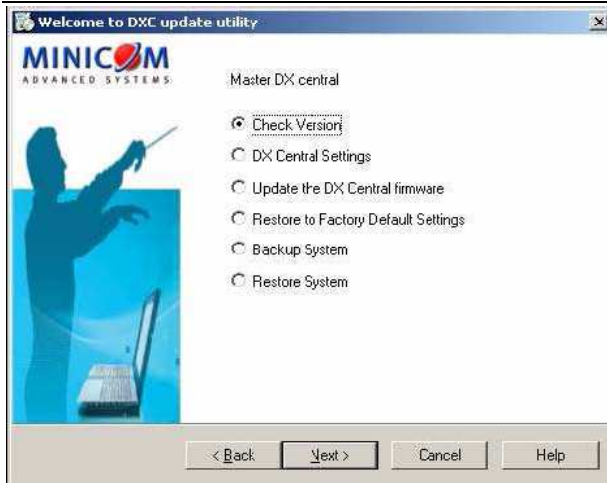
Welcome to DXC update utility

MINICOM
ADVANCED SYSTEMS

Master DX central

Check Version
DX Central Settings
Update the DX Central firmware
Restore to Factory Default Settings
Backup System
Restore System

< Back
Next >
Cancel
Help